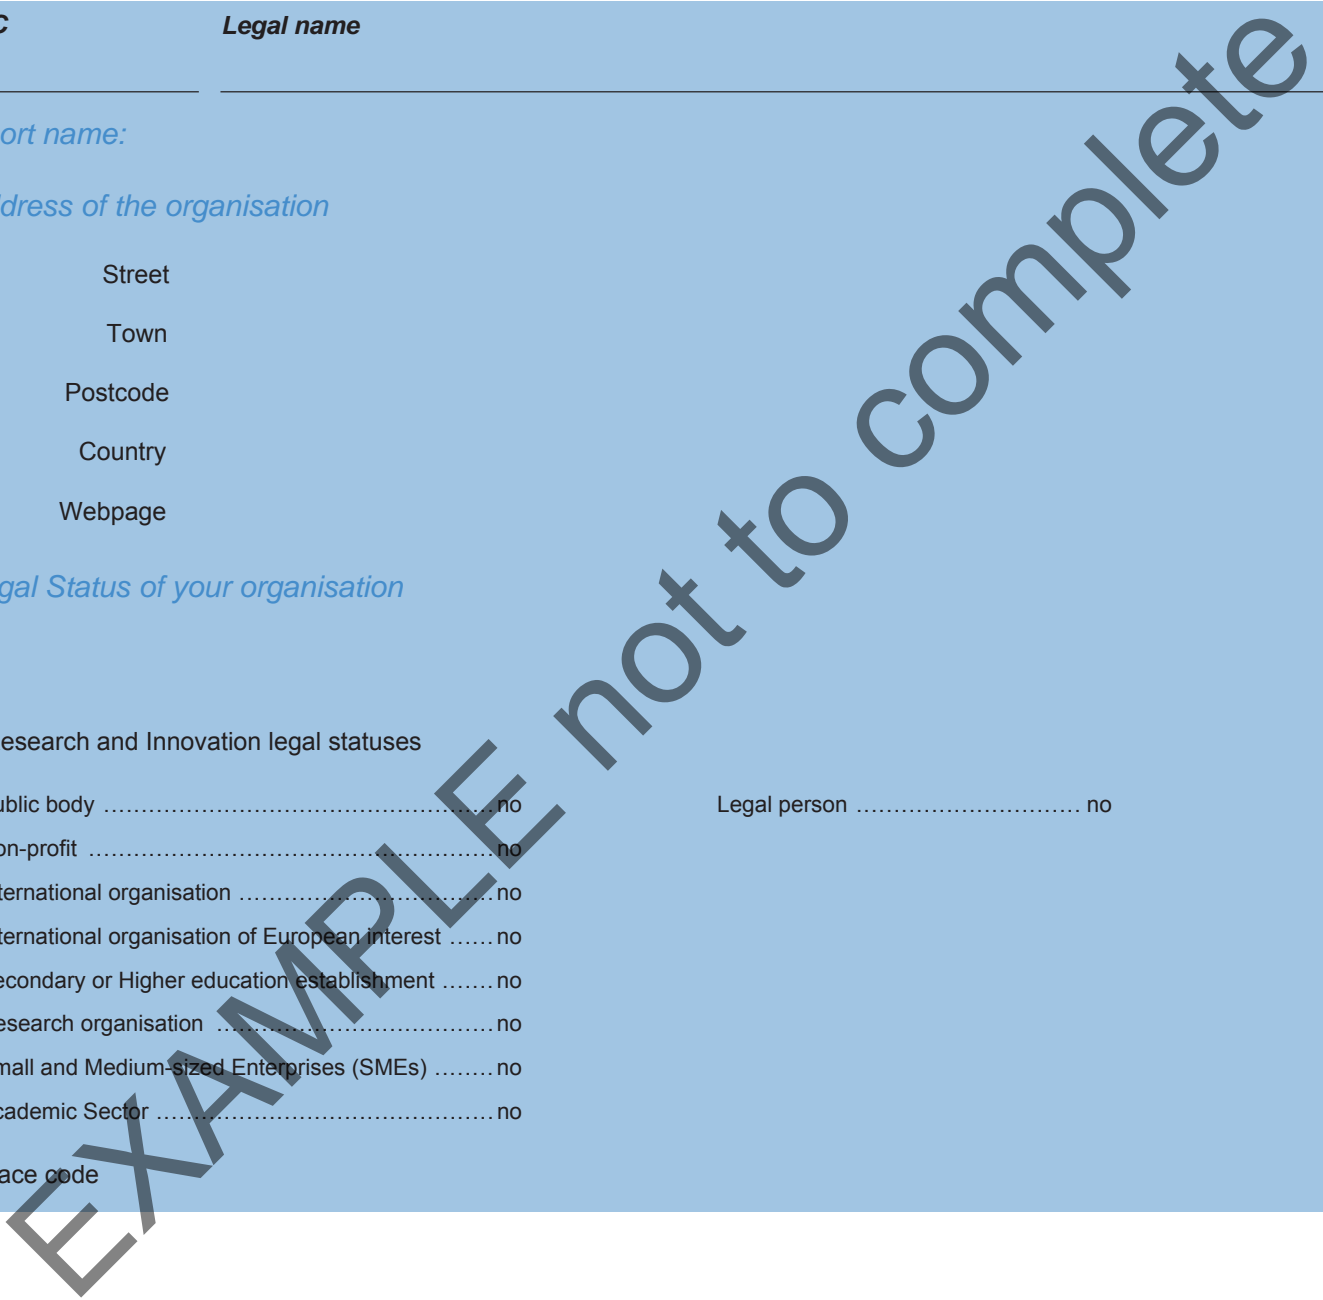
C

Legal name

ort name:

dress of the organisation

Street

Town

Postcode

Country

Webpage

gal Status of your organisation

esearch and Innovation legal statuses

ublic body ........................................................ no

on-profit ........................................................ no

ternational organisation ........................................ no

ternational organisation of European interest ...... no

econdary or Higher education establishment ....... no

esearch organisation ........................................ no

mall and Medium-sized Enterprises (SMEs) ........ no

cademic Sector ................................................ no

Legal person ............................. no

ace code

EXAMPLE not to complete